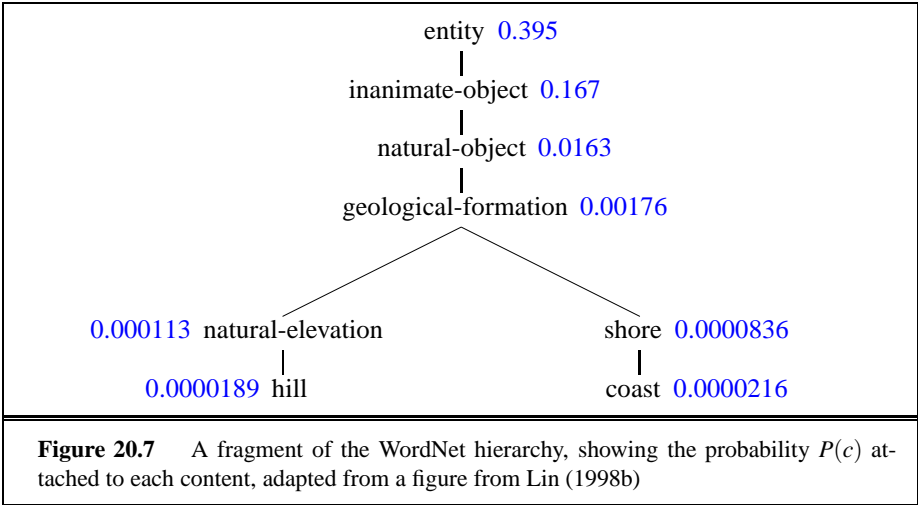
entity 0.395

inanimate-object 0.167

natural-object 0.0163

geological-formation 0.00176

0.000113 natural-elevation

shore 0.0000836

0.0000189 hill

coast 0.0000216

**Figure 20.7** A fragment of the WordNet hierarchy, showing the probability $P(c)$ attached to each content, adapted from a figure from Lin (1998b)